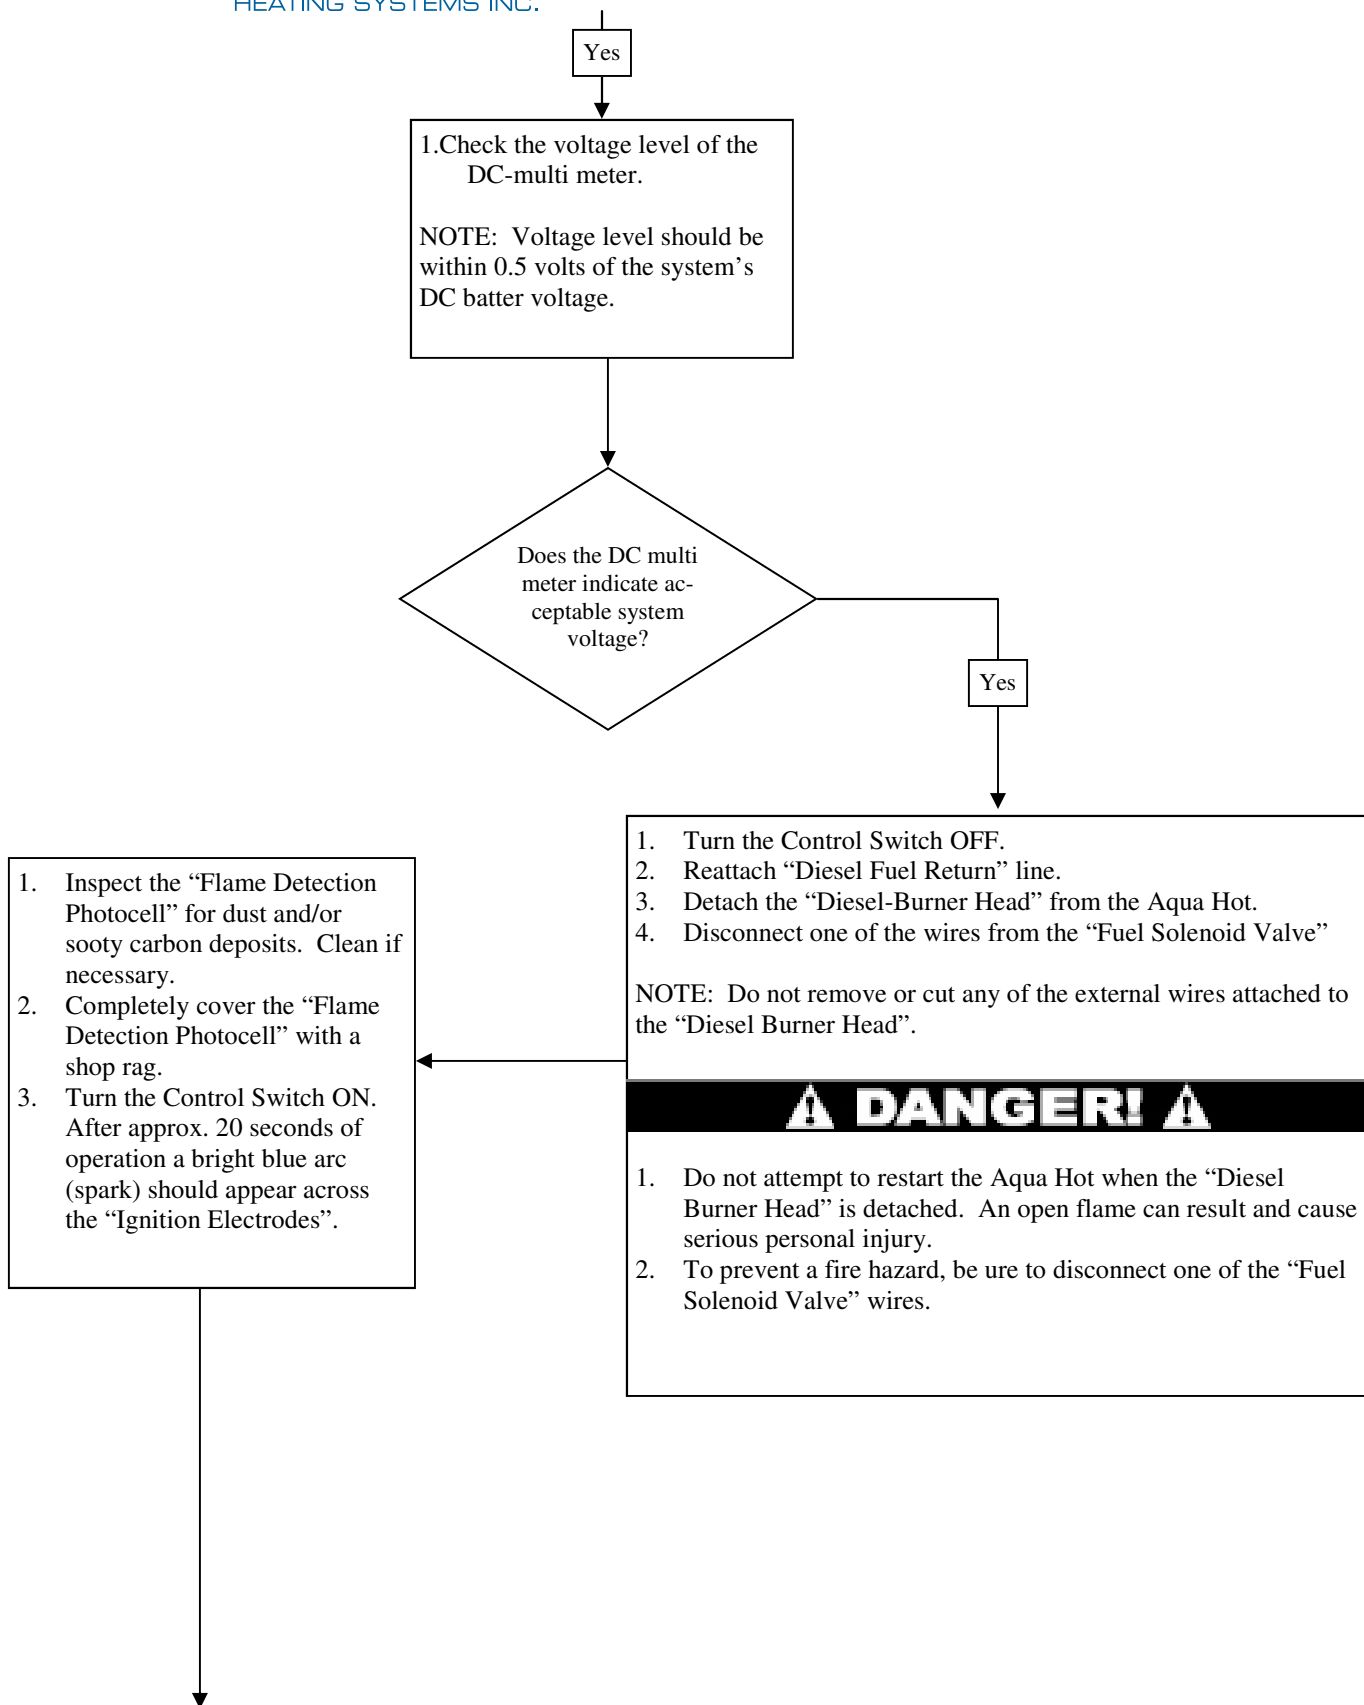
HEATING SYSTEMS INC.

Yes

1.Check the voltage level of the DC-multi meter.

NOTE: Voltage level should be within 0.5 volts of the system's DC batter voltage.

Does the DC multi meter indicate acceptable system voltage?

Yes

1. Turn the Control Switch OFF.
2. Reattach "Diesel Fuel Return" line.
3. Detach the "Diesel-Burner Head" from the Aqua Hot.
4. Disconnect one of the wires from the "Fuel Solenoid Valve"

NOTE: Do not remove or cut any of the external wires attached to the "Diesel Burner Head".

DANGER!

1. Do not attempt to restart the Aqua Hot when the "Diesel Burner Head" is detached. An open flame can result and cause serious personal injury.
2. To prevent a fire hazard, be ure to disconnect one of the "Fuel Solenoid Valve" wires.

1. Inspect the "Flame Detection Photocell" for dust and/or sooty carbon deposits. Clean if necessary.
2. Completely cover the "Flame Detection Photocell" with a shop rag.
3. Turn the Control Switch ON. After approx. 20 seconds of operation a bright blue arc (spark) should appear across the "Ignition Electrodes".